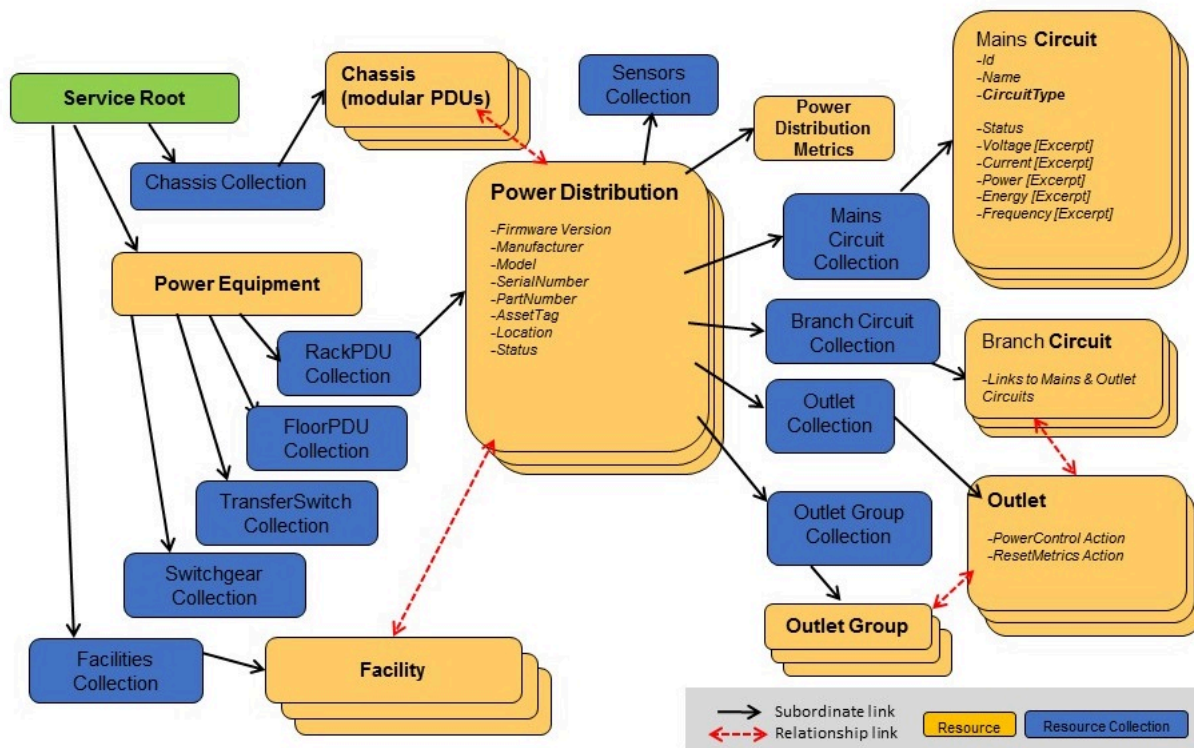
Service Root

Chassis Collection

Chassis (modular PDUs)

Sensors Collection

Power Distribution Metrics

Mains **Circuit**
-Id
-Name
-CircuitType

-Status
-Voltage [Excerpt]
-Current [Excerpt]
-Power [Excerpt]
-Energy [Excerpt]
-Frequency [Excerpt]

Power Distribution

-Firmware Version
-Manufacturer
-Model
-SerialNumber
-PartNumber
-AssetTag
-Location
-Status

Mains Circuit Collection

Power Equipment

RackPDU Collection

FloorPDU Collection

TransferSwitch Collection

Switchgear Collection

Branch Circuit Collection

Branch Circuit
-Links to Mains & Outlet Circuits

Outlet Collection

Outlet
-PowerControl Action
-ResetMetrics Action

Outlet Group Collection

Outlet Group

Facilities Collection

Facility

Subordinate link
Relationship link

Resource

Resource Collection